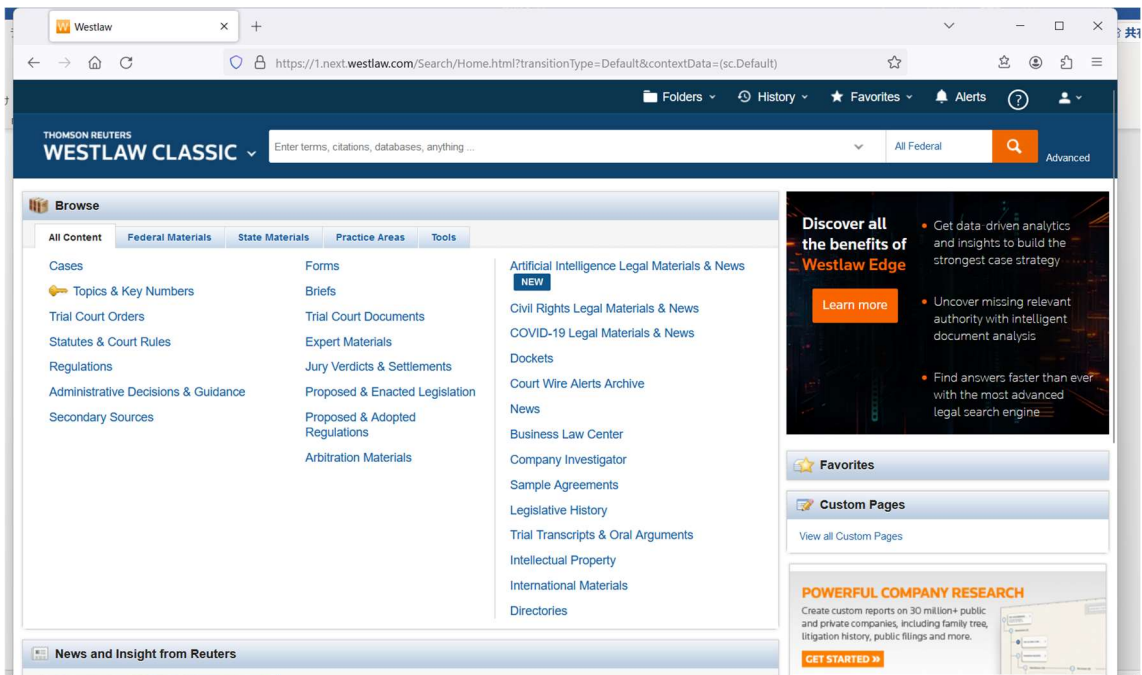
Westlaw ×
+
https://1.next.westlaw.com/Search/Home.html?transitionType=Default&contextData=(sc.Default)

Folders History Favorites Alerts ?

THOMSON REUTERS
WESTLAW CLASSIC
Enter terms, citations, databases, anything ...
All Federal
Advanced

Browse

All Content | Federal Materials | State Materials | Practice Areas | Tools

Cases
Topics & Key Numbers
Trial Court Orders
Statutes & Court Rules
Regulations
Administrative Decisions & Guidance
Secondary Sources

Forms
Briefs
Trial Court Documents
Expert Materials
Jury Verdicts & Settlements
Proposed & Enacted Legislation
Proposed & Adopted Regulations
Arbitration Materials

Artificial Intelligence Legal Materials & News NEW
Civil Rights Legal Materials & News
COVID-19 Legal Materials & News
Dockets
Court Wire Alerts Archive
News
Business Law Center
Company Investigator
Sample Agreements
Legislative History
Trial Transcripts & Oral Arguments
Intellectual Property
International Materials
Directories

News and Insight from Reuters

Discover all the benefits of Westlaw Edge
Learn more
• Get data-driven analytics and insights to build the strongest case strategy
• Uncover missing relevant authority with intelligent document analysis
• Find answers faster than ever with the most advanced legal search engine

Favorites

Custom Pages
View all Custom Pages

POWERFUL COMPANY RESEARCH
Create custom reports on 30 million+ public and private companies, including family tree, litigation history, public filings and more.
GET STARTED »